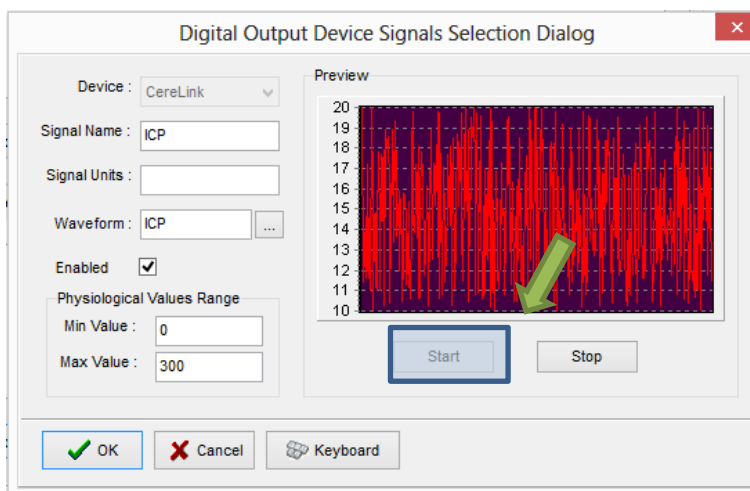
Digital Output Device Signals Selection Dialog

Device : CereLink

Signal Name : ICP

Signal Units :

Waveform : ICP ...

Enabled

Physiological Values Range

Min Value : 0

Max Value : 300

Preview

20
19
18
17
16
15
14
13
12
11
10

Start

Stop

OK

Cancel

Keyboard